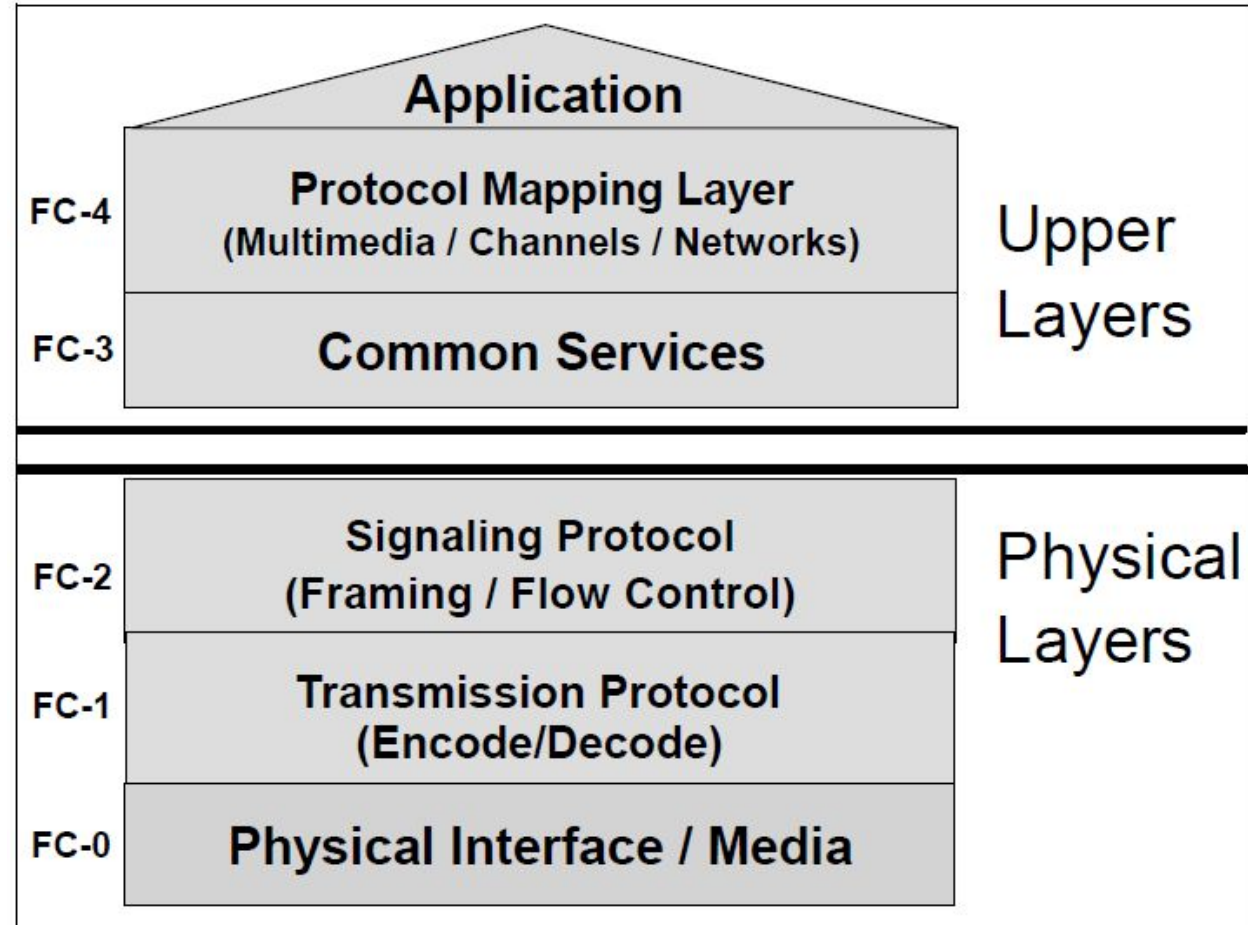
Application

FC-4 Protocol Mapping Layer (Multimedia / Channels / Networks)

FC-3 Common Services

Upper Layers

FC-2 Signaling Protocol (Framing / Flow Control)

FC-1 Transmission Protocol (Encode/Decode)

FC-0 Physical Interface / Media

Physical Layers